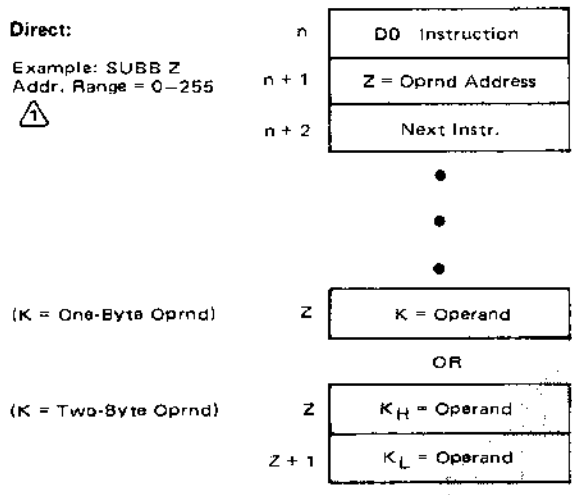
Direct:

Example: SUBB Z
Addr. Range = 0–255
1

| | |
|---|---|
| n | D0 Instruction |
| n + 1 | Z = Oprnd Address |
| n + 2 | Next Instr. |

(K = One-Byte Oprnd) Z | K = Operand

OR

(K = Two-Byte Oprnd)

| | |
|---|---|
| Z | $K_H$ = Operand |
| Z + 1 | $K_L$ = Operand |